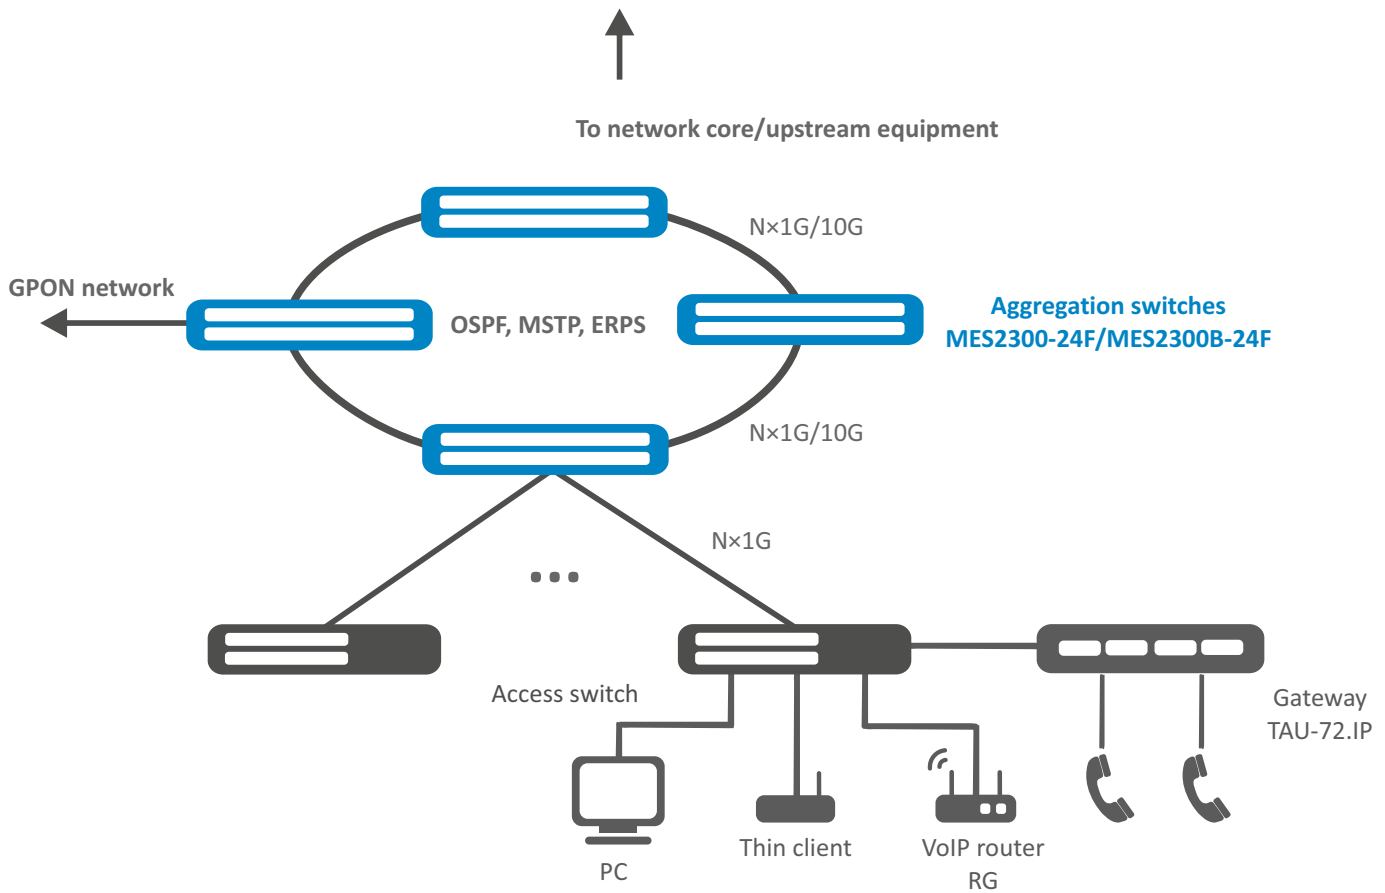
To network core/upstream equipment

N×1G/10G

GPON network

OSPF, MSTP, ERPS

Aggregation switches
MES2300-24F/MES2300B-24F

N×1G/10G

N×1G

...

Access switch

Gateway
TAU-72.IP

PC

Thin client

VoIP router
RG